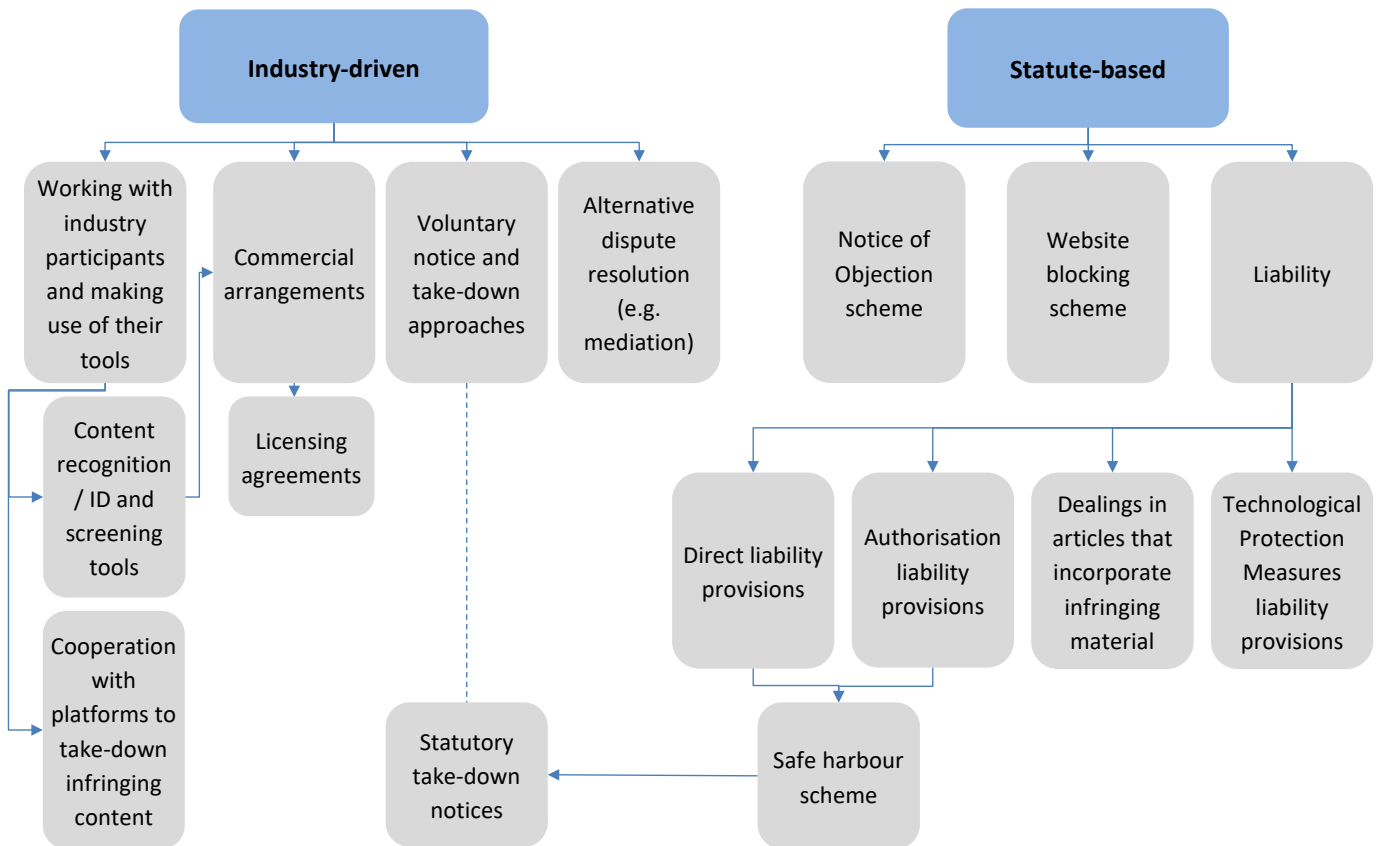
Industry-driven

Working with industry participants and making use of their tools

Commercial arrangements

Voluntary notice and take-down approaches

Alternative dispute resolution (e.g. mediation)

Content recognition / ID and screening tools

Licensing agreements

Cooperation with platforms to take-down infringing content

Statute-based

Notice of Objection scheme

Website blocking scheme

Liability

Direct liability provisions

Authorisation liability provisions

Dealings in articles that incorporate infringing material

Technological Protection Measures liability provisions

Safe harbour scheme

Statutory take-down notices